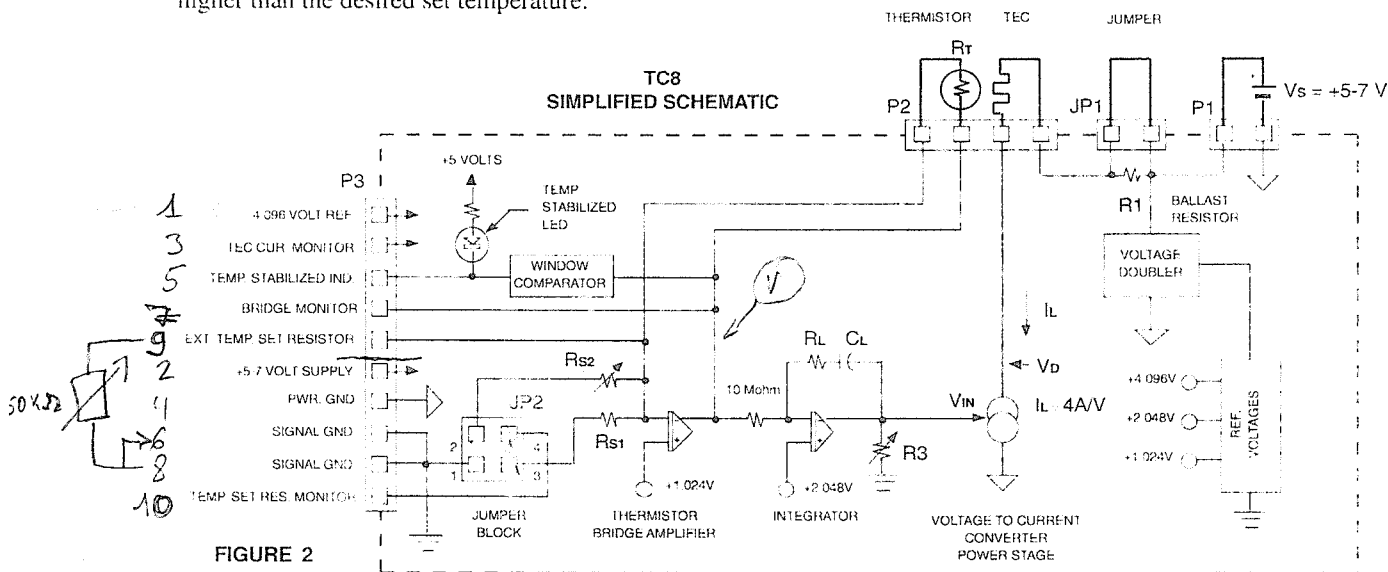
higher than the desired set temperature.

THERMISTOR TEC JUMPER

$R_T$

TC8
SIMPLIFIED SCHEMATIC

P2 JP1 P1 Vs = +5-7 V

+5 VOLTS

P3

TEMP STABILIZED LED

1 4.096 VOLT REF
3 TEC CUR. MONITOR
5 TEMP STABILIZED IND.
7 BRIDGE MONITOR
9 EXT. TEMP SET RESISTOR
2 +5-7 VOLT SUPPLY
4 PWR. GND
6 SIGNAL GND
8 SIGNAL GND
10 TEMP SET RES. MONITOR

50KΩ

WINDOW COMPARATOR

R1 BALLAST RESISTOR

VOLTAGE DOUBLER

V

$I_L$

$R_L$ $C_L$

$R_{S2}$

$V_D$

10 Mohm

$V_{IN}$

$I_L$ = 4A/V

JP2

2 4
1 3

$R_{S1}$

R3

+4.096V
+2.048V
+1.024V

REF. VOLTAGES

+1.024V

+2.048V

FIGURE 2

JUMPER BLOCK

THERMISTOR BRIDGE AMPLIFIER

INTEGRATOR

VOLTAGE TO CURRENT CONVERTER POWER STAGE